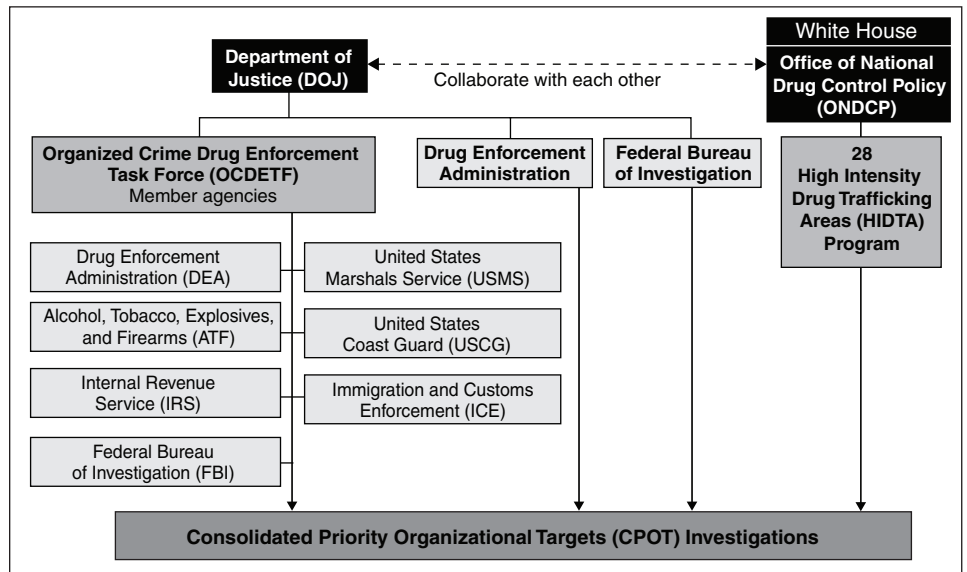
White House

Department of Justice (DOJ)

Collaborate with each other

Office of National Drug Control Policy (ONDCP)

Organized Crime Drug Enforcement Task Force (OCDETF)
Member agencies

Drug Enforcement Administration

Federal Bureau of Investigation

28 High Intensity Drug Trafficking Areas (HIDTA) Program

Drug Enforcement Administration (DEA)

United States Marshals Service (USMS)

Alcohol, Tobacco, Explosives, and Firearms (ATF)

United States Coast Guard (USCG)

Internal Revenue Service (IRS)

Immigration and Customs Enforcement (ICE)

Federal Bureau of Investigation (FBI)

Consolidated Priority Organizational Targets (CPOT) Investigations